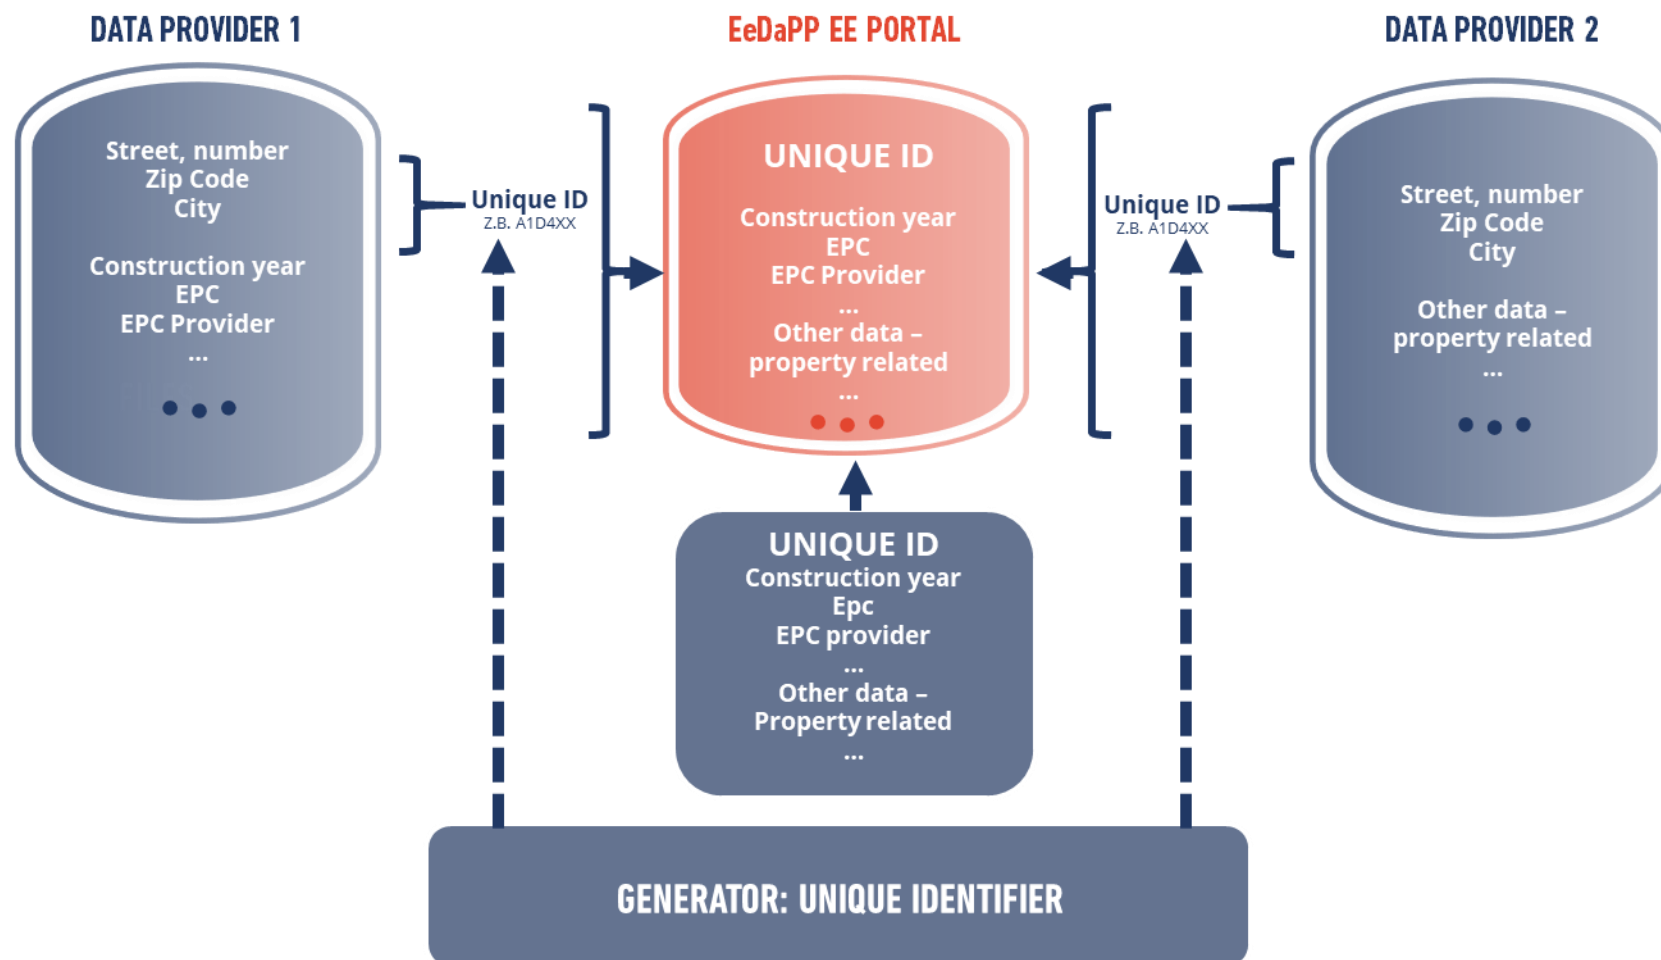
DATA PROVIDER 1

EeDaPP EE PORTAL

DATA PROVIDER 2

Street, number
Zip Code
City

Construction year
EPC
EPC Provider
...

Unique ID
Z.B. A1D4XX

UNIQUE ID

Construction year
EPC
EPC Provider
...
Other data –
property related
...

Unique ID
Z.B. A1D4XX

Street, number
Zip Code
City

Other data –
property related
...

UNIQUE ID
Construction year
Epc
EPC provider
...
Other data –
Property related
...

GENERATOR: UNIQUE IDENTIFIER